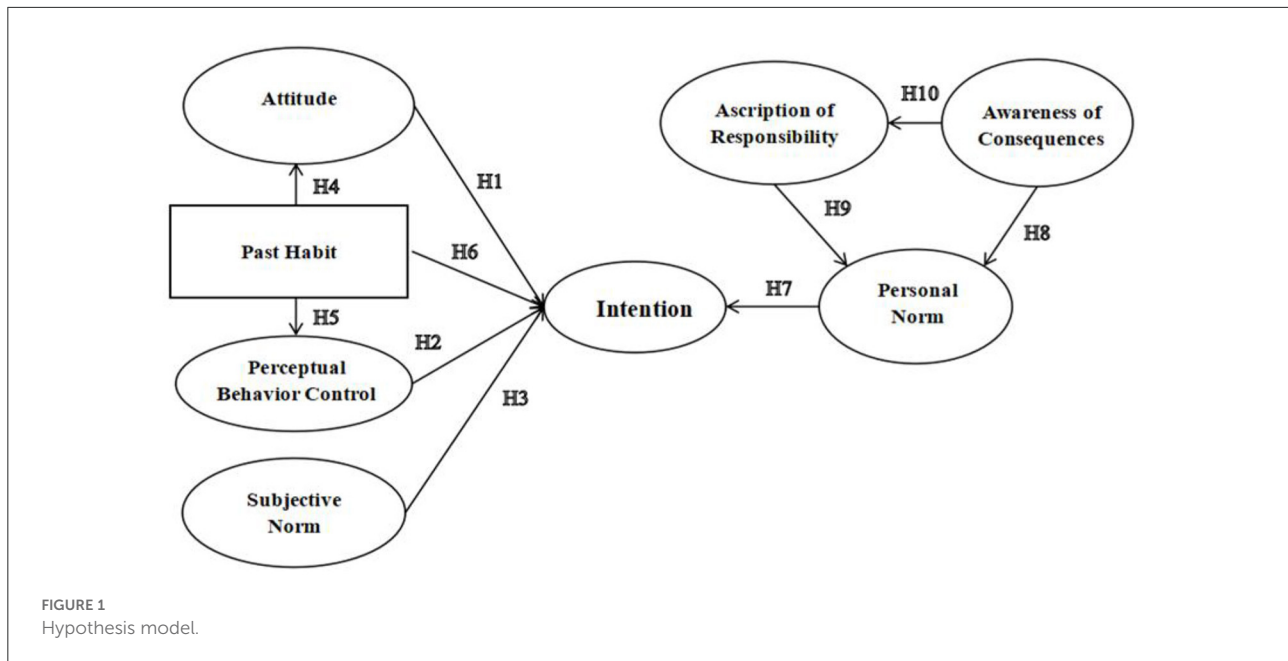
Attitude

H1

H4

Past Habit

H6

H5

Perceptual Behavior Control

H2

H3

Subjective Norm

Intention

H7

Ascription of Responsibility

H10

Awareness of Consequences

H9

H8

Personal Norm

FIGURE 1
Hypothesis model.